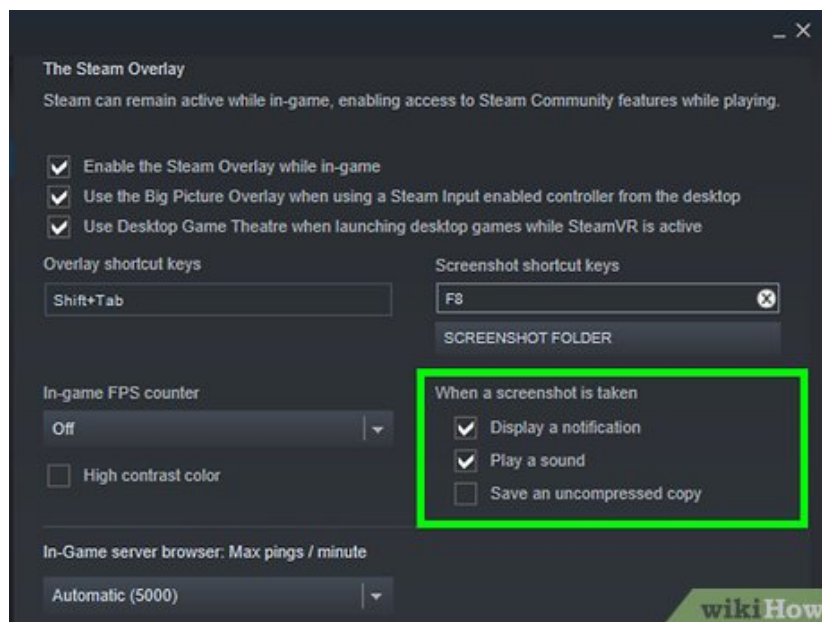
_ ✕

The Steam Overlay

Steam can remain active while in-game, enabling access to Steam Community features while playing.

Enable the Steam Overlay while in-game

Use the Big Picture Overlay when using a Steam Input enabled controller from the desktop

Use Desktop Game Theatre when launching desktop games while SteamVR is active

Overlay shortcut keys

Shift+Tab

Screenshot shortcut keys

F8

SCREENSHOT FOLDER

In-game FPS counter

Off

High contrast color

When a screenshot is taken

Display a notification

Play a sound

Save an uncompressed copy

In-Game server browser: Max pings / minute

Automatic (5000)

wikiHow